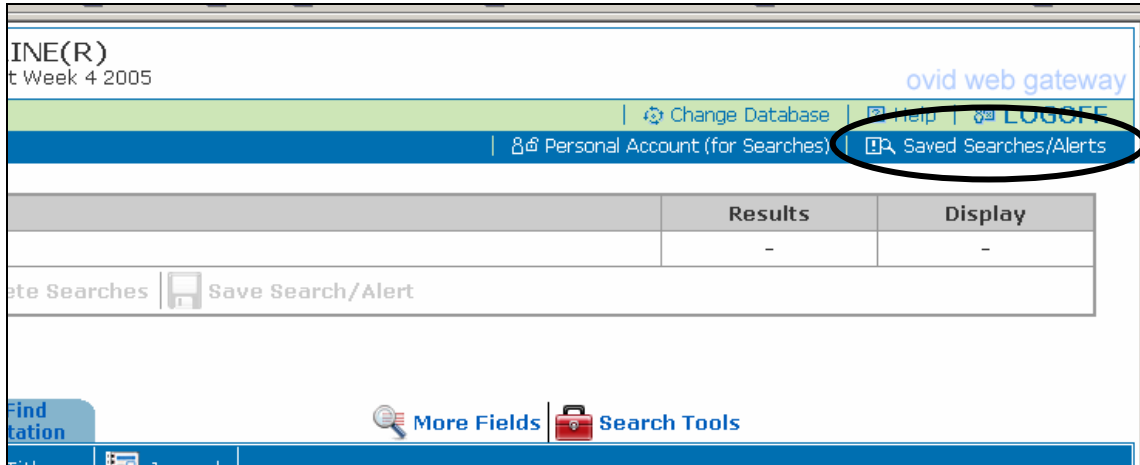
INE(R)
t Week 4 2005

ovid web gateway

| Change Database | Help | LOGOFF

| Personal Account (for Searches) | Saved Searches/Alerts

| | Results | Display |
|---|---|---|
| | - | - |

ete Searches | Save Search/Alert

Find
tation

More Fields | Search Tools

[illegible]